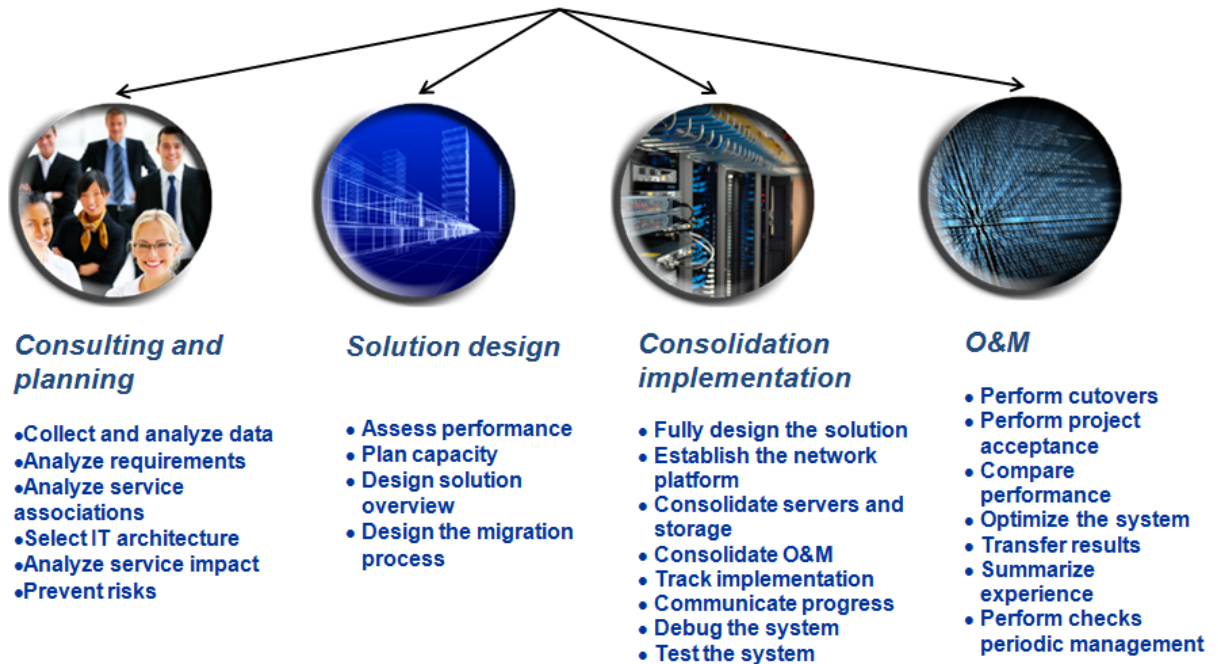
Consulting and planning

•Collect and analyze data
•Analyze requirements
•Analyze service associations
•Select IT architecture
•Analyze service impact
•Prevent risks

Solution design

• Assess performance
• Plan capacity
• Design solution overview
• Design the migration process

Consolidation implementation

• Fully design the solution
• Establish the network platform
• Consolidate servers and storage
• Consolidate O&M
• Track implementation
• Communicate progress
• Debug the system
• Test the system

O&M

• Perform cutovers
• Perform project acceptance
• Compare performance
• Optimize the system
• Transfer results
• Summarize experience
• Perform checks periodic management